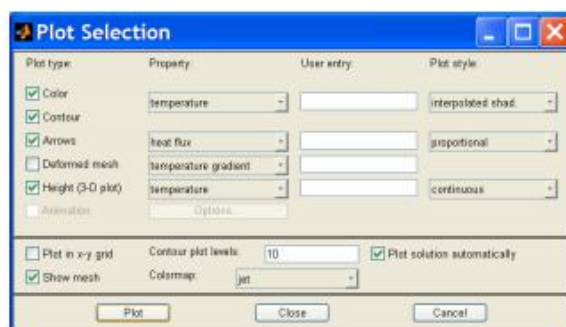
Plot Selection

| Plot type: | Property: | User entry: | Plot style: |
|---|---|---|---|
| Color | temperature | | interpolated shad. |
| Contour | | | |
| Arrows | heat flux | | proportional |
| Deformed mesh | temperature gradient | | |
| Height (3-D plot) | temperature | | continuous |
| Animation | Options... | | |

Plot in x-y grid
Contour plot levels: 10
Plot solution automatically
Show mesh
Colormap: jet

Plot
Close
Cancel